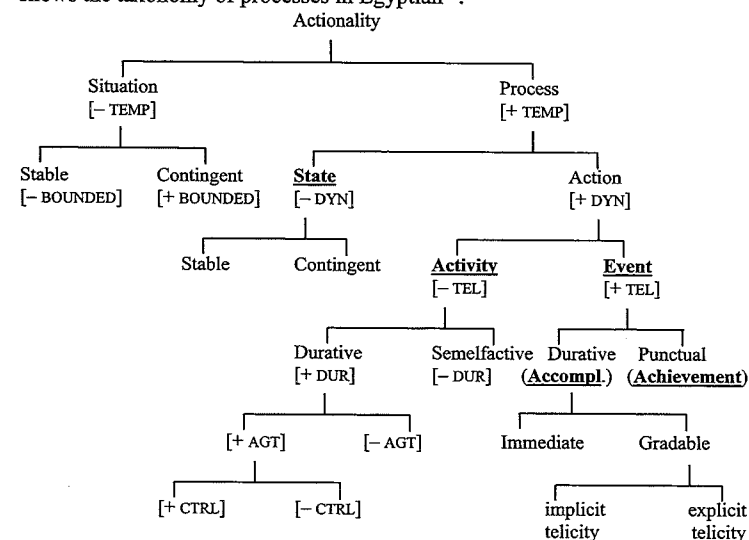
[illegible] the taxonomy of processes in Egyptian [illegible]:

Actionality

Situation
[– TEMP]

Process
[+ TEMP]

Stable
[– BOUNDED]

Contingent
[+ BOUNDED]

**State**
[– DYN]

Action
[+ DYN]

Stable

Contingent

**Activity**
[– TEL]

**Event**
[+ TEL]

Durative
[+ DUR]

Semelfactive
[– DUR]

Durative
(**Accompl.**)

Punctual
(**Achievement**)

[+ AGT]

[– AGT]

Immediate

Gradable

[+ CTRL]

[– CTRL]

implicit telicity

explicit telicity